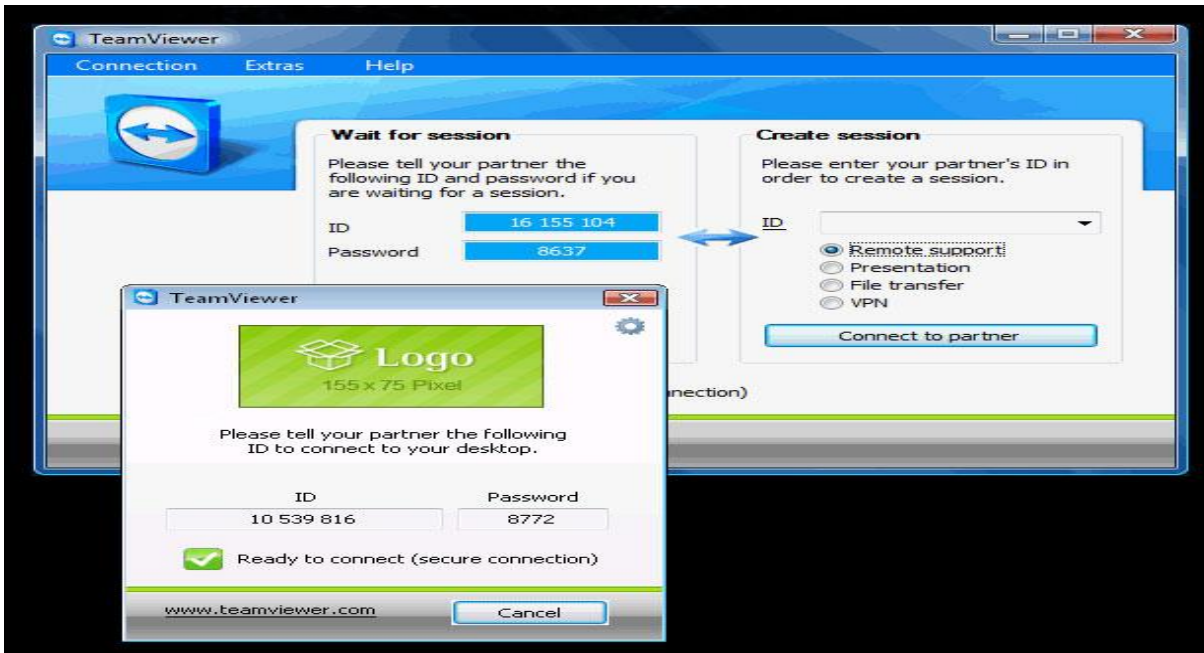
TeamViewer

Connection Extras Help

Wait for session

Please tell your partner the following ID and password if you are waiting for a session.

ID 16 155 104

Password 8637

Create session

Please enter your partner's ID in order to create a session.

ID

Remote support
Presentation
File transfer
VPN

Connect to partner

nection)

TeamViewer

Logo
155 x 75 Pixel

Please tell your partner the following ID to connect to your desktop.

ID
10 539 816

Password
8772

Ready to connect (secure connection)

www.teamviewer.com

Cancel